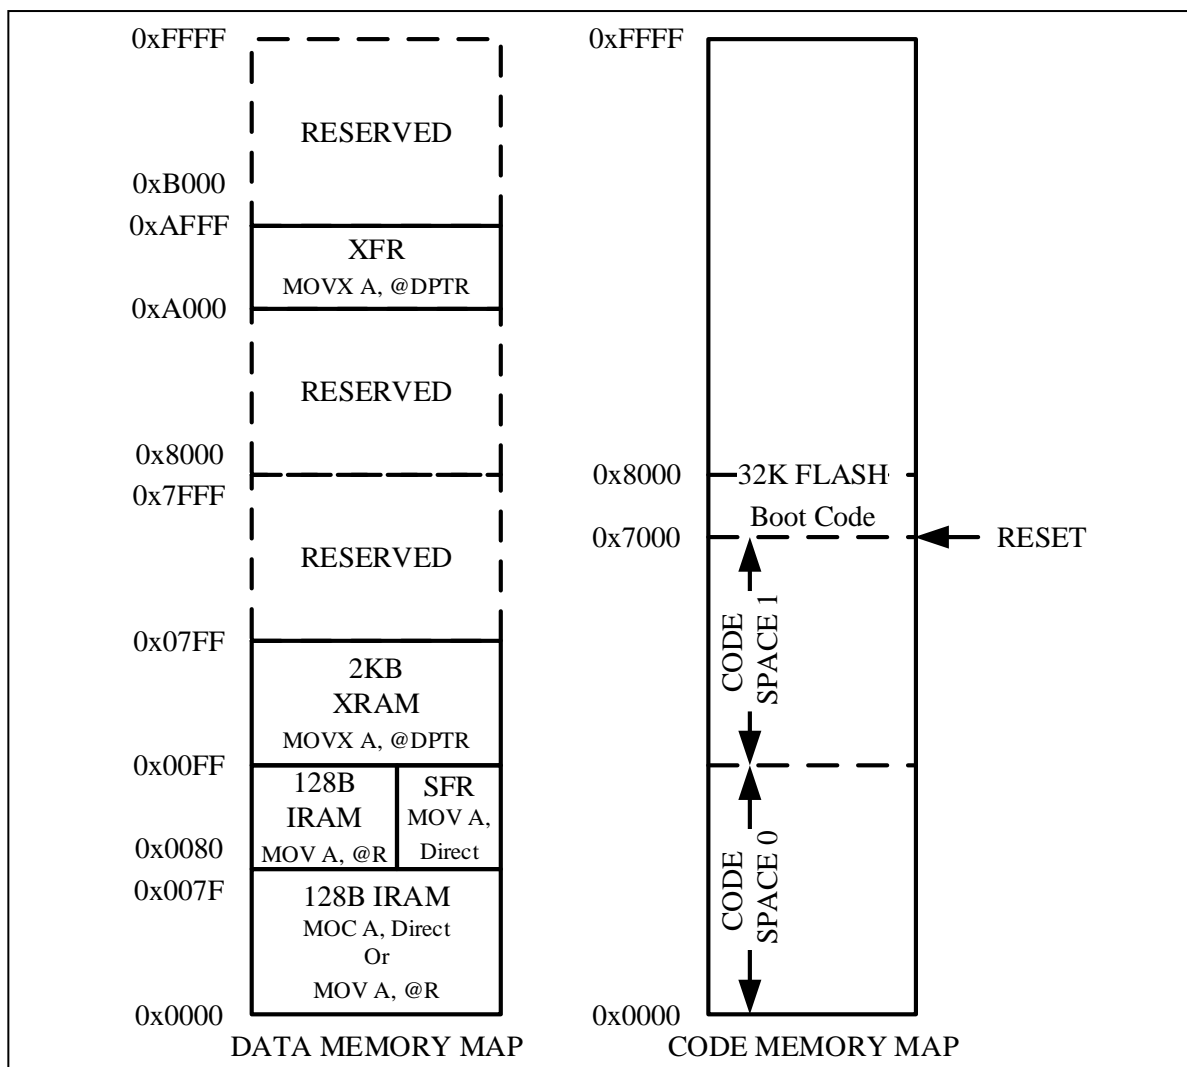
0xFFFF

RESERVED

0xB000

0xAFFF

XFR

MOVX A, @DPTR

0xA000

RESERVED

0x8000

0x7FFF

RESERVED

0x07FF

2KB

XRAM

MOVX A, @DPTR

0x00FF

128B

IRAM

MOV A, @R

SFR

MOV A,

Direct

0x0080

0x007F

128B IRAM

MOC A, Direct

Or

MOV A, @R

0x0000

DATA MEMORY MAP

0xFFFF

0x8000

32K FLASH

Boot Code

0x7000

RESET

CODE SPACE 1

CODE SPACE 0

0x0000

CODE MEMORY MAP